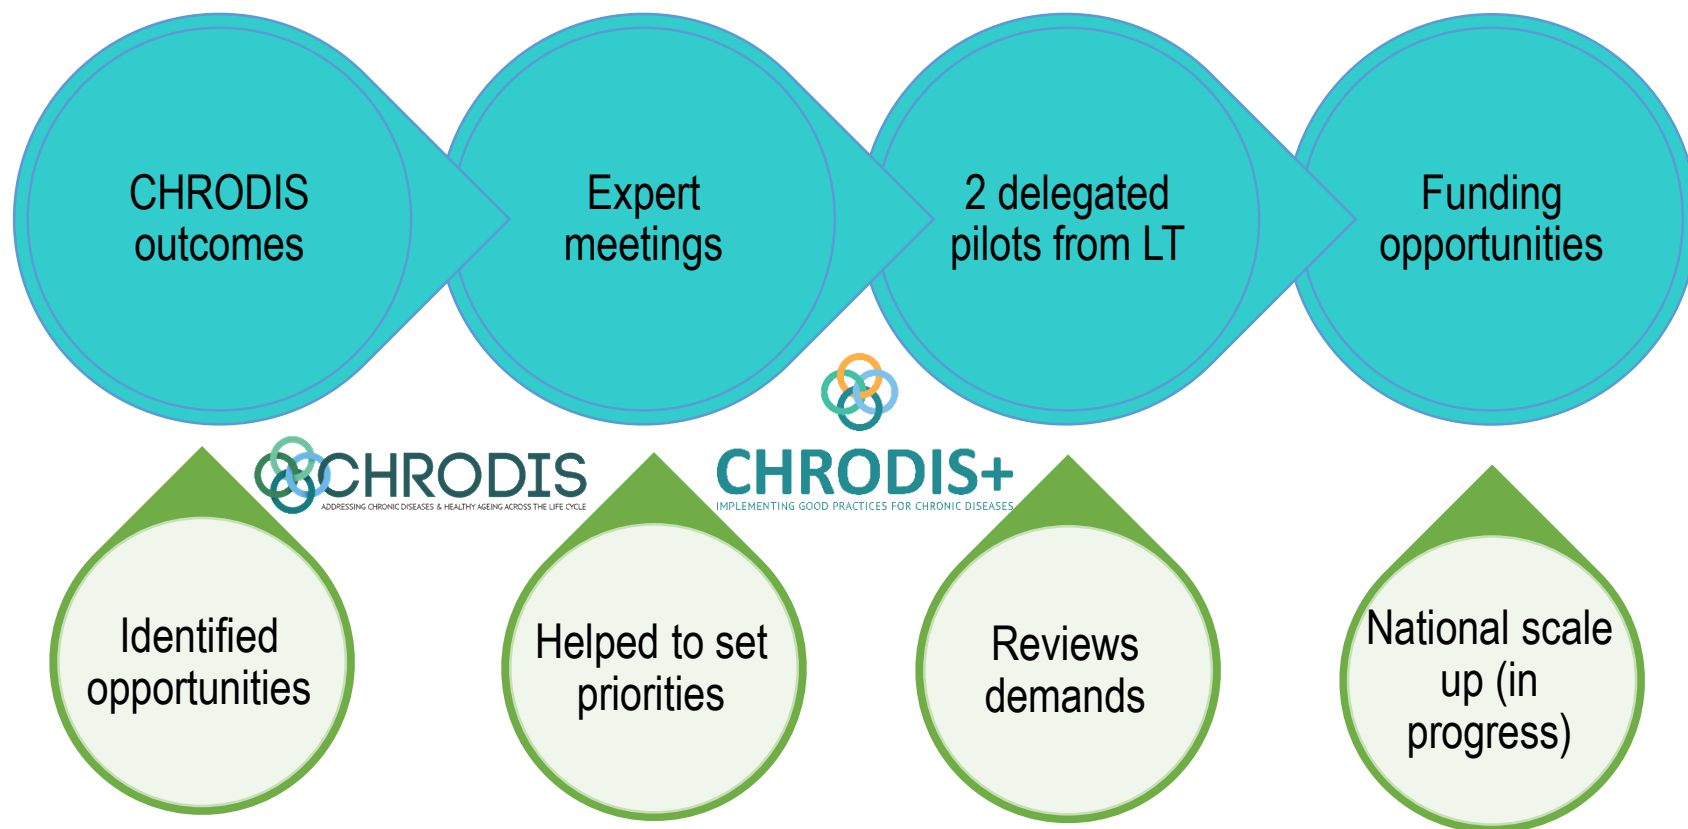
CHRODIS outcomes

Expert meetings

2 delegated pilots from LT

Funding opportunities

CHRODIS
ADDRESSING CHRONIC DISEASES & HEALTHY AGEING ACROSS THE LIFE CYCLE

CHRODIS+
IMPLEMENTING GOOD PRACTICES FOR CHRONIC DISEASES

Identified opportunities

Helped to set priorities

Reviews demands

National scale up (in progress)